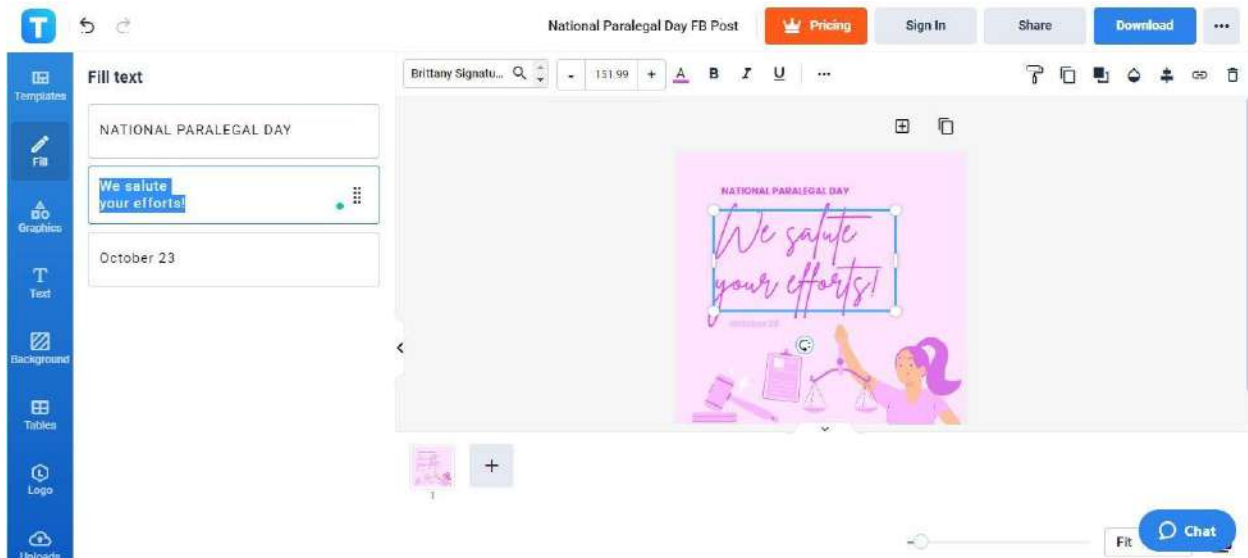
T

National Paralegal Day FB Post

Pricing

Sign In

Share

Download

...

Templates

Fill

Graphics

Text

Background

Tables

Logo

Uploads

Fill text

NATIONAL PARALEGAL DAY

We salute your efforts!

October 23

Brittany Signatu...

-

131.99

+

A

B

I

U

...

NATIONAL PARALEGAL DAY

We salute your efforts!

October 23

1

+

Fit

Chat